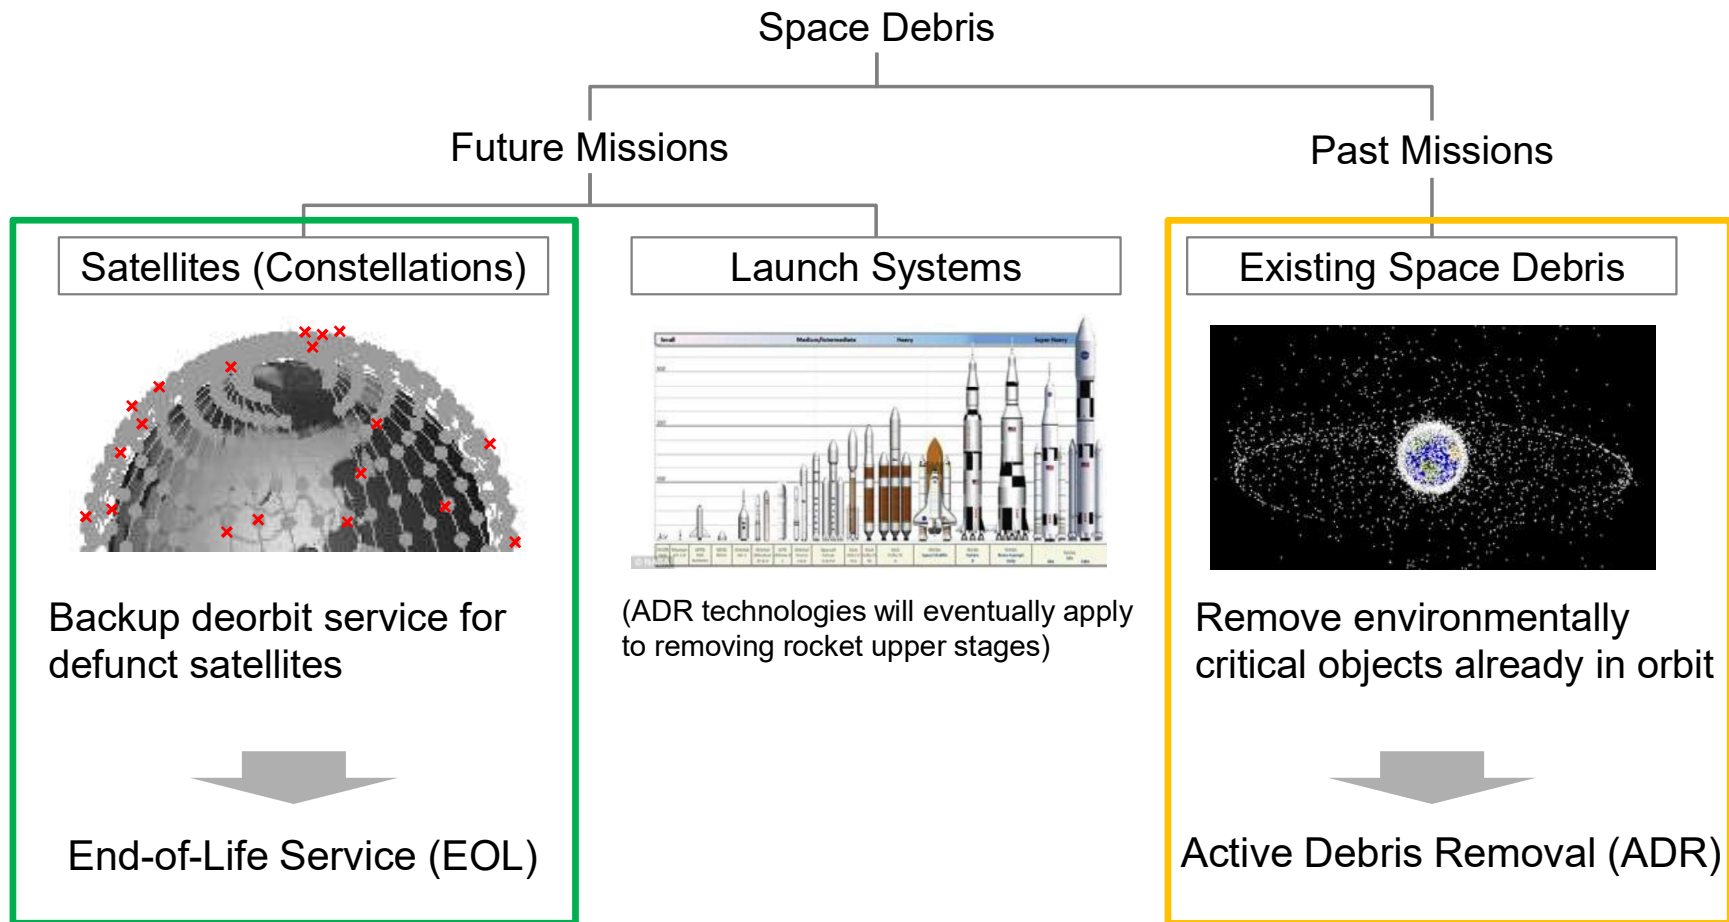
Space Debris

Future Missions

Past Missions

Satellites (Constellations)

Launch Systems

Existing Space Debris

Small | Medium/Intermediate | Heavy | Super Heavy

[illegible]

Backup deorbit service for defunct satellites

(ADR technologies will eventually apply to removing rocket upper stages)

Remove environmentally critical objects already in orbit

End-of-Life Service (EOL)

Active Debris Removal (ADR)